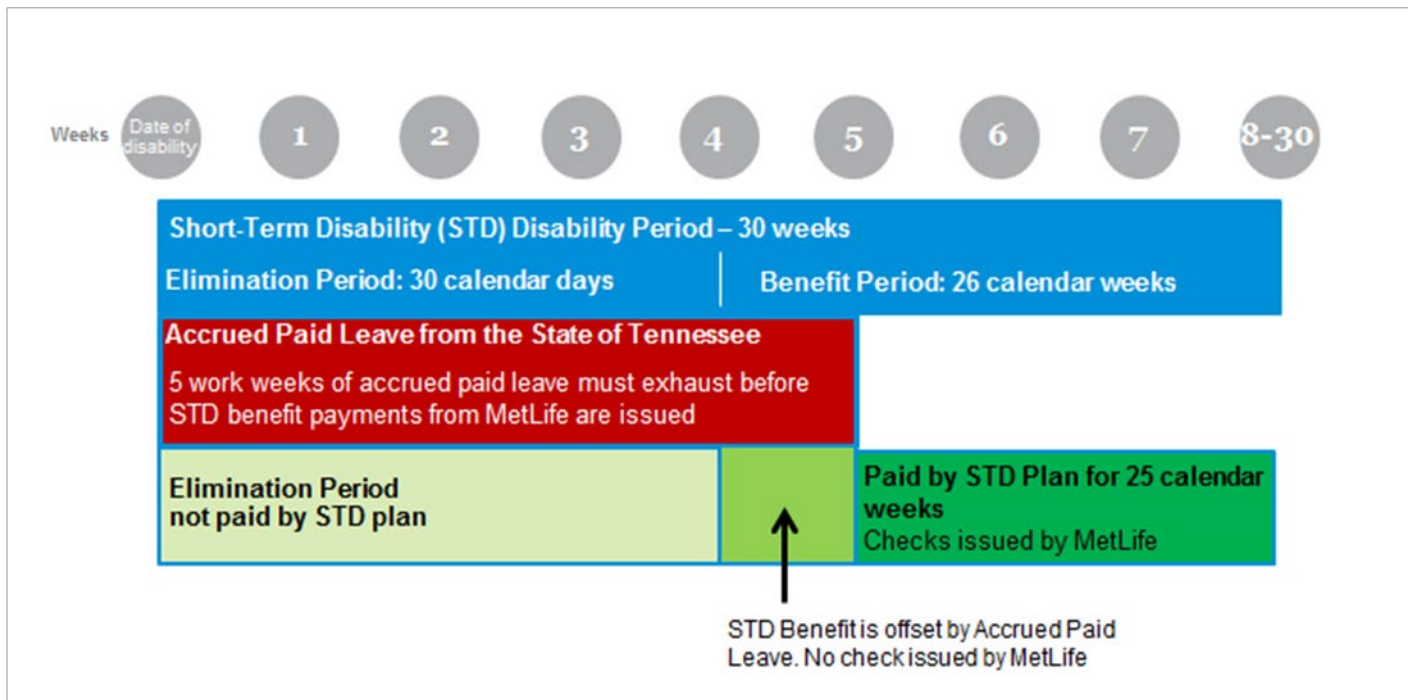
Weeks Date of disability 1 2 3 4 5 6 7 8-30

Short-Term Disability (STD) Disability Period – 30 weeks

Elimination Period: 30 calendar days

Benefit Period: 26 calendar weeks

Accrued Paid Leave from the State of Tennessee

5 work weeks of accrued paid leave must exhaust before STD benefit payments from MetLife are issued

Elimination Period not paid by STD plan

Paid by STD Plan for 25 calendar weeks
Checks issued by MetLife

STD Benefit is offset by Accrued Paid Leave. No check issued by MetLife